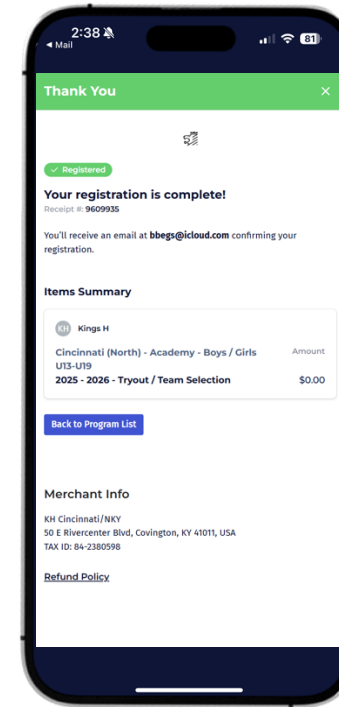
2:38
◀ Mail
81

Thank You
×

✓ Registered
Your registration is complete!
Receipt #: 9609935

You'll receive an email at bbegs@icloud.com confirming your registration.

Items Summary

KH Kings H

Cincinnati (North) - Academy - Boys / Girls U13-U19
Amount
2025 - 2026 - Tryout / Team Selection
$0.00

Back to Program List

Merchant Info

KH Cincinnati/NKY
50 E Rivercenter Blvd, Covington, KY 41011, USA
TAX ID: 84-2380598

Refund Policy